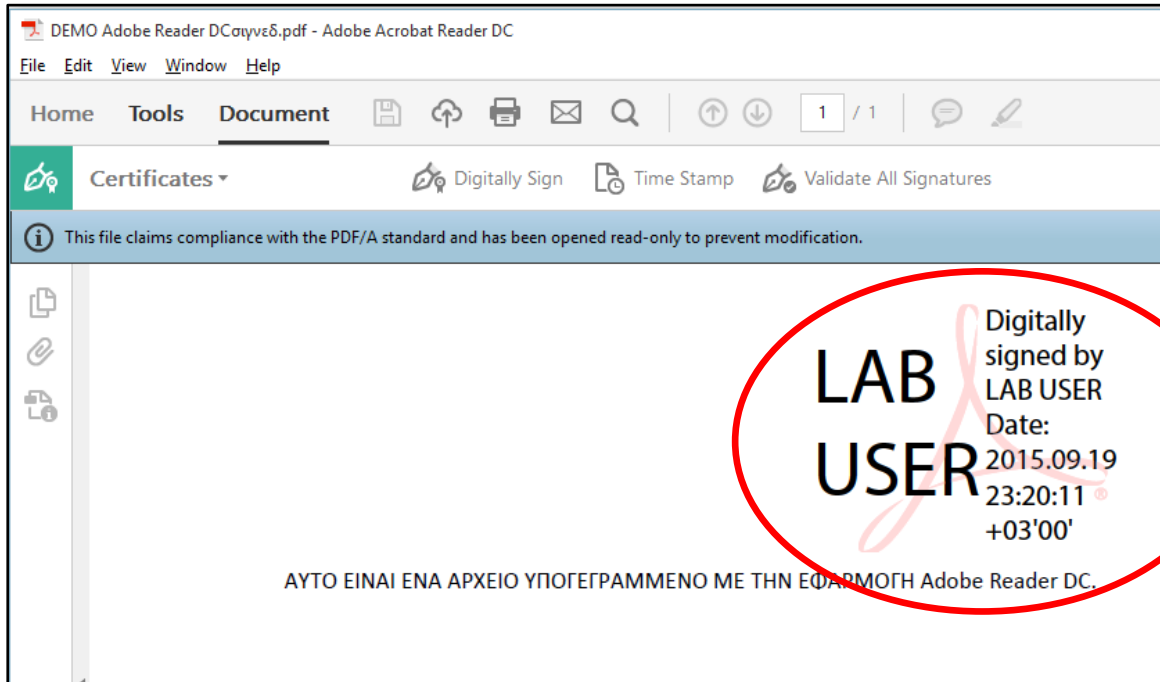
DEMO Adobe Reader DCσιγνεδ.pdf - Adobe Acrobat Reader DC

File Edit View Window Help

Home Tools Document 1 / 1

Certificates Digitally Sign Time Stamp Validate All Signatures

This file claims compliance with the PDF/A standard and has been opened read-only to prevent modification.

LAB USER

Digitally signed by LAB USER Date: 2015.09.19 23:20:11 +03'00'

ΑΥΤΟ ΕΙΝΑΙ ΕΝΑ ΑΡΧΕΙΟ ΥΠΟΓΕΓΡΑΜΜΕΝΟ ΜΕ ΤΗΝ ΕΦΑΡΜΟΓΗ Adobe Reader DC.